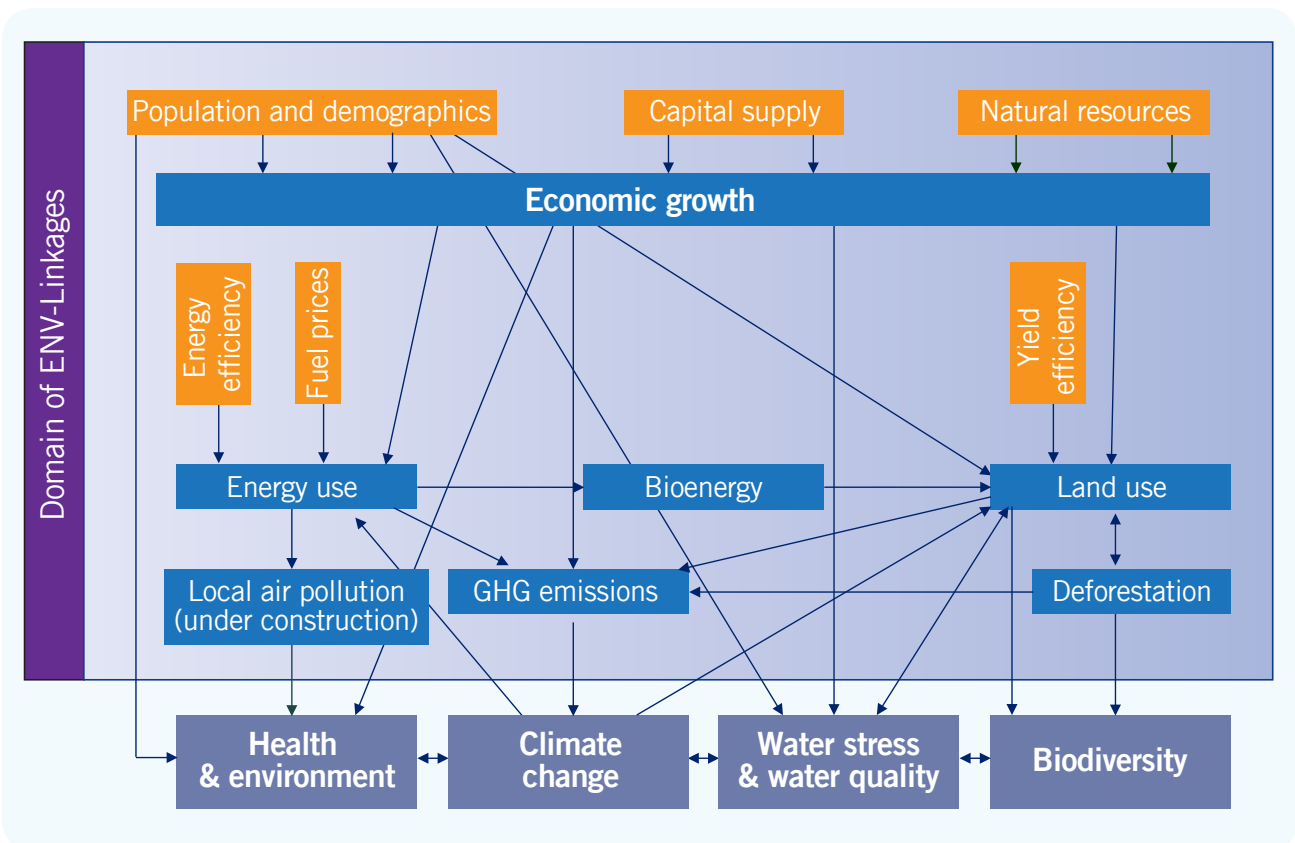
Domain of ENV-Linkages

Population and demographics

Capital supply

Natural resources

Economic growth

Energy efficiency

Fuel prices

Yield efficiency

Energy use

Bioenergy

Land use

Local air pollution (under construction)

GHG emissions

Deforestation

Health & environment

Climate change

Water stress & water quality

Biodiversity